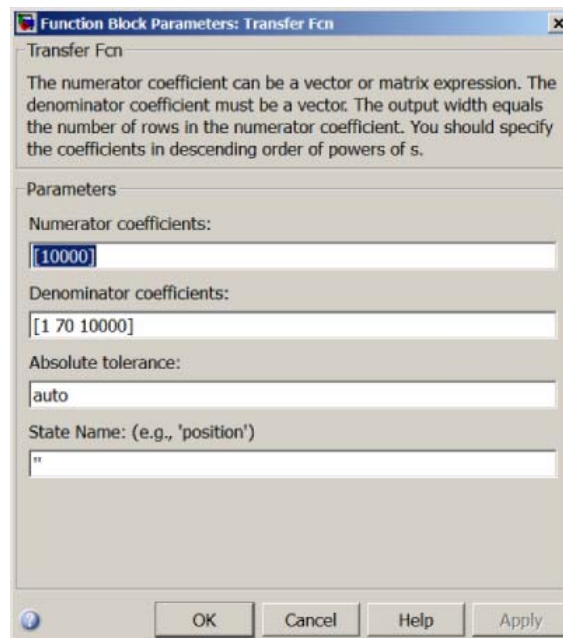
Function Block Parameters: Transfer Fcn
×

Transfer Fcn

The numerator coefficient can be a vector or matrix expression. The denominator coefficient must be a vector. The output width equals the number of rows in the numerator coefficient. You should specify the coefficients in descending order of powers of s.

Parameters

Numerator coefficients:

[10000]

Denominator coefficients:

[1 70 10000]

Absolute tolerance:

auto

State Name: (e.g., 'position')

''

OK Cancel Help Apply